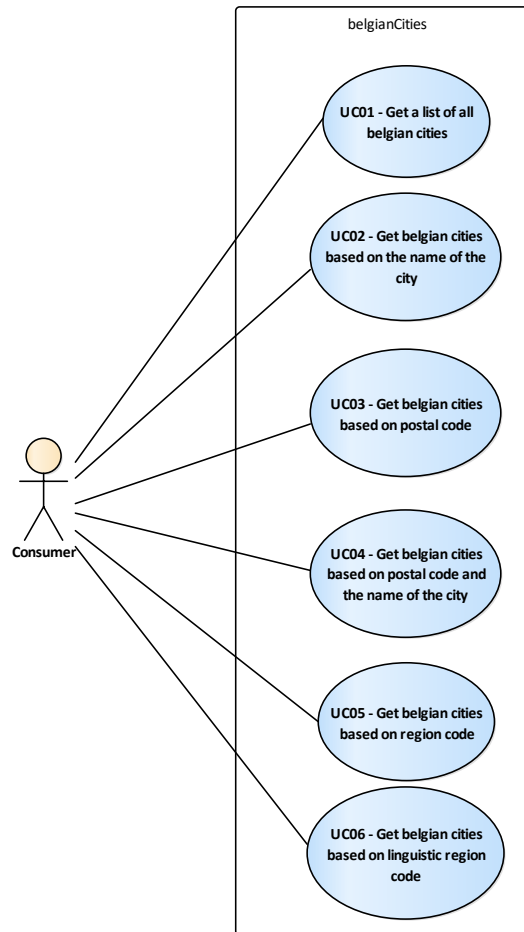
belgianCities

UC01 - Get a list of all belgian cities

UC02 - Get belgian cities based on the name of the city

UC03 - Get belgian cities based on postal code

UC04 - Get belgian cities based on postal code and the name of the city

UC05 - Get belgian cities based on region code

UC06 - Get belgian cities based on linguistic region code

Consumer